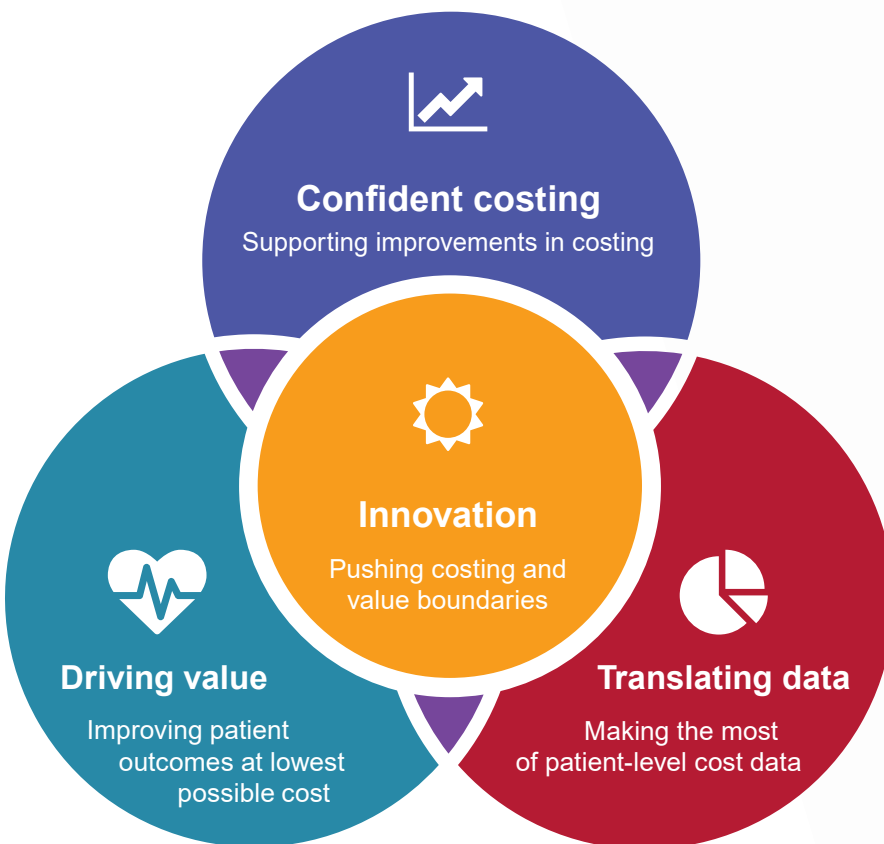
Confident costing
Supporting improvements in costing

Innovation

Pushing costing and value boundaries

Driving value

Improving patient outcomes at lowest possible cost

Translating data

Making the most of patient-level cost data